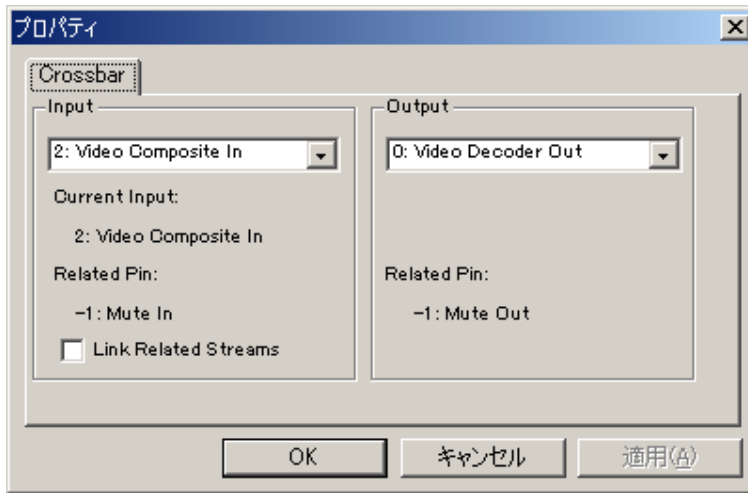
プロパティ

Crossbar

Input

2: Video Composite In

Current Input:

2: Video Composite In

Related Pin:

-1: Mute In

Link Related Streams

Output

0: Video Decoder Out

Related Pin:

-1: Mute Out

OK

キャンセル

適用(A)